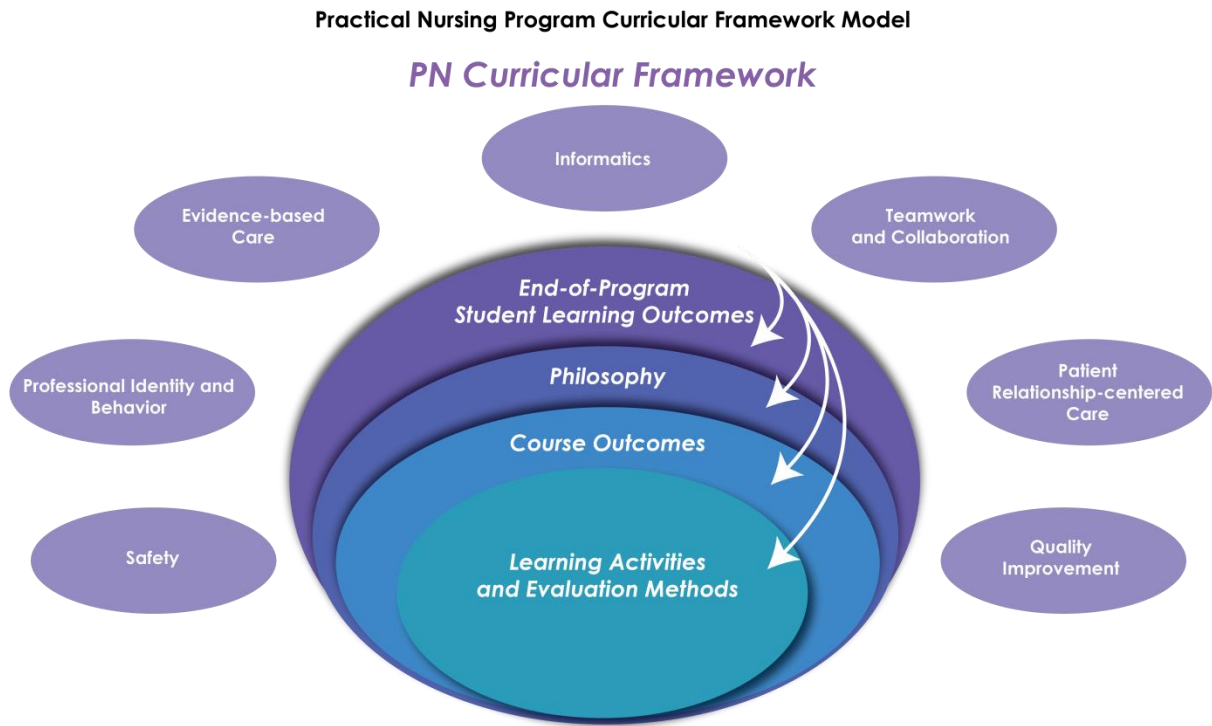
Practical Nursing Program Curricular Framework Model

PN Curricular Framework

Informatics

Evidence-based Care

Teamwork and Collaboration

End-of-Program Student Learning Outcomes

Professional Identity and Behavior

Philosophy

Patient Relationship-centered Care

Course Outcomes

Safety

Learning Activities and Evaluation Methods

Quality Improvement